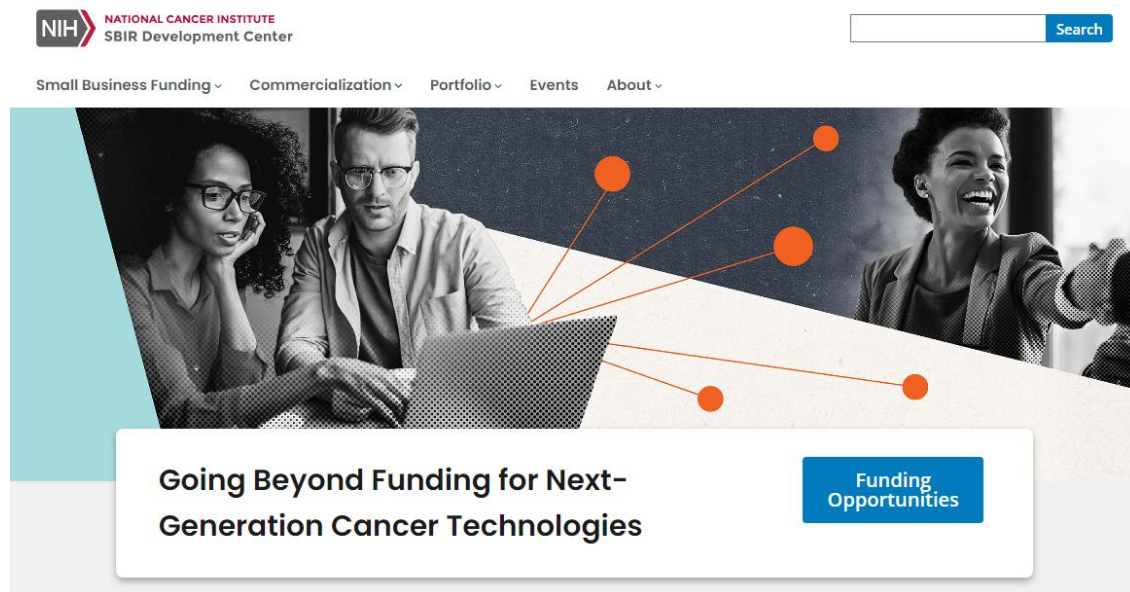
NIH NATIONAL CANCER INSTITUTE
SBIR Development Center

Search

Small Business Funding ⌄ Commercialization ⌄ Portfolio ⌄ Events About ⌄

Going Beyond Funding for Next-Generation Cancer Technologies

Funding Opportunities